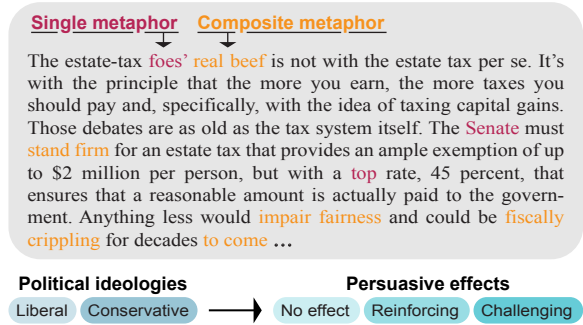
Single metaphor Composite metaphor

The estate-tax foes' real beef is not with the estate tax per se. It's with the principle that the more you earn, the more taxes you should pay and, specifically, with the idea of taxing capital gains. Those debates are as old as the tax system itself. The Senate must stand firm for an estate tax that provides an ample exemption of up to \$2 million per person, but with a top rate, 45 percent, that ensures that a reasonable amount is actually paid to the government. Anything less would impair fairness and could be fiscally crippling for decades to come ...

Political ideologies

Liberal Conservative

Persuasive effects

No effect Reinforcing Challenging